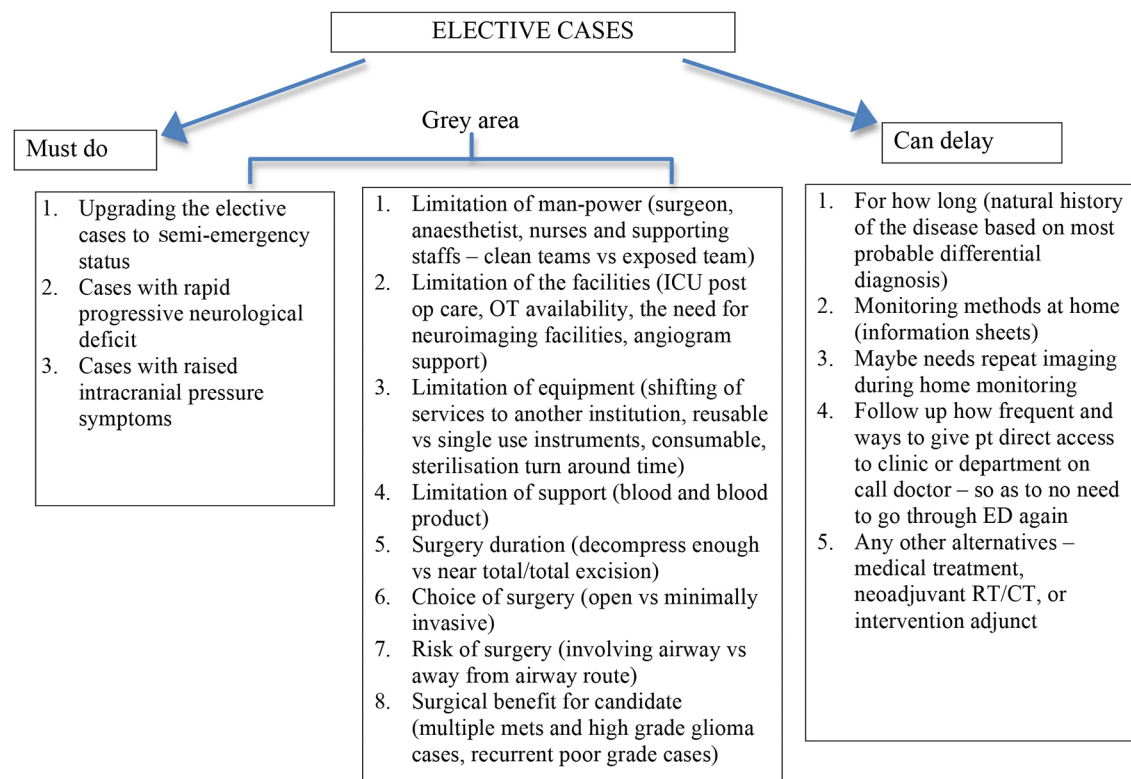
ELECTIVE CASES

Must do

Grey area

Can delay

1. Upgrading the elective cases to semi-emergency status
2. Cases with rapid progressive neurological deficit
3. Cases with raised intracranial pressure symptoms

1. Limitation of man-power (surgeon, anaesthetist, nurses and supporting staffs – clean teams vs exposed team)
2. Limitation of the facilities (ICU post op care, OT availability, the need for neuroimaging facilities, angiogram support)
3. Limitation of equipment (shifting of services to another institution, reusable vs single use instruments, consumable, sterilisation turn around time)
4. Limitation of support (blood and blood product)
5. Surgery duration (decompress enough vs near total/total excision)
6. Choice of surgery (open vs minimally invasive)
7. Risk of surgery (involving airway vs away from airway route)
8. Surgical benefit for candidate (multiple mets and high grade glioma cases, recurrent poor grade cases)

1. For how long (natural history of the disease based on most probable differential diagnosis)
2. Monitoring methods at home (information sheets)
3. Maybe needs repeat imaging during home monitoring
4. Follow up how frequent and ways to give pt direct access to clinic or department on call doctor – so as to no need to go through ED again
5. Any other alternatives – medical treatment, neoadjuvant RT/CT, or intervention adjunct